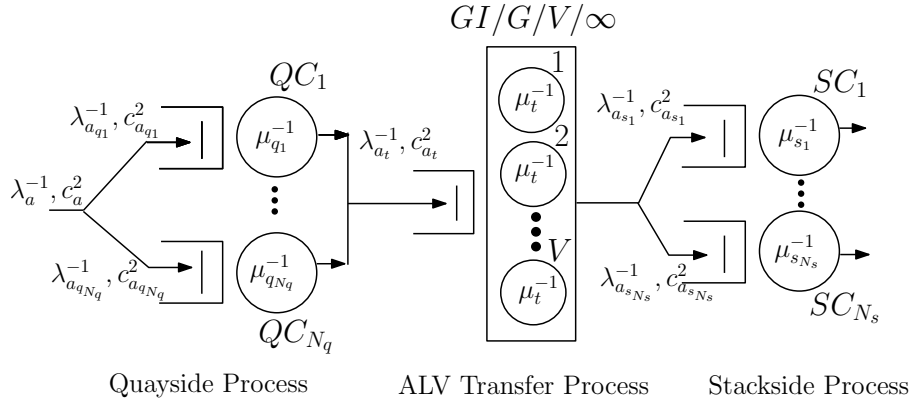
$GI/G/V/\infty$

$QC_1$

$\lambda_{a_{q_1}}^{-1}, c_{a_{q_1}}^2$

$\mu_{q_1}^{-1}$

$\lambda_a^{-1}, c_a^2$

$\lambda_{a_t}^{-1}, c_{a_t}^2$

$\lambda_{a_{q_{N_q}}}^{-1}, c_{a_{q_{N_q}}}^2$

$\mu_{q_{N_q}}^{-1}$

$QC_{N_q}$

1 $\mu_t^{-1}$

2 $\mu_t^{-1}$

$V$ $\mu_t^{-1}$

$SC_1$

$\lambda_{a_{s_1}}^{-1}, c_{a_{s_1}}^2$

$\mu_{s_1}^{-1}$

$\lambda_{a_{s_{N_s}}}^{-1}, c_{a_{s_{N_s}}}^2$

$\mu_{s_{N_s}}^{-1}$

$SC_{N_s}$

Quayside Process ALV Transfer Process Stackside Process